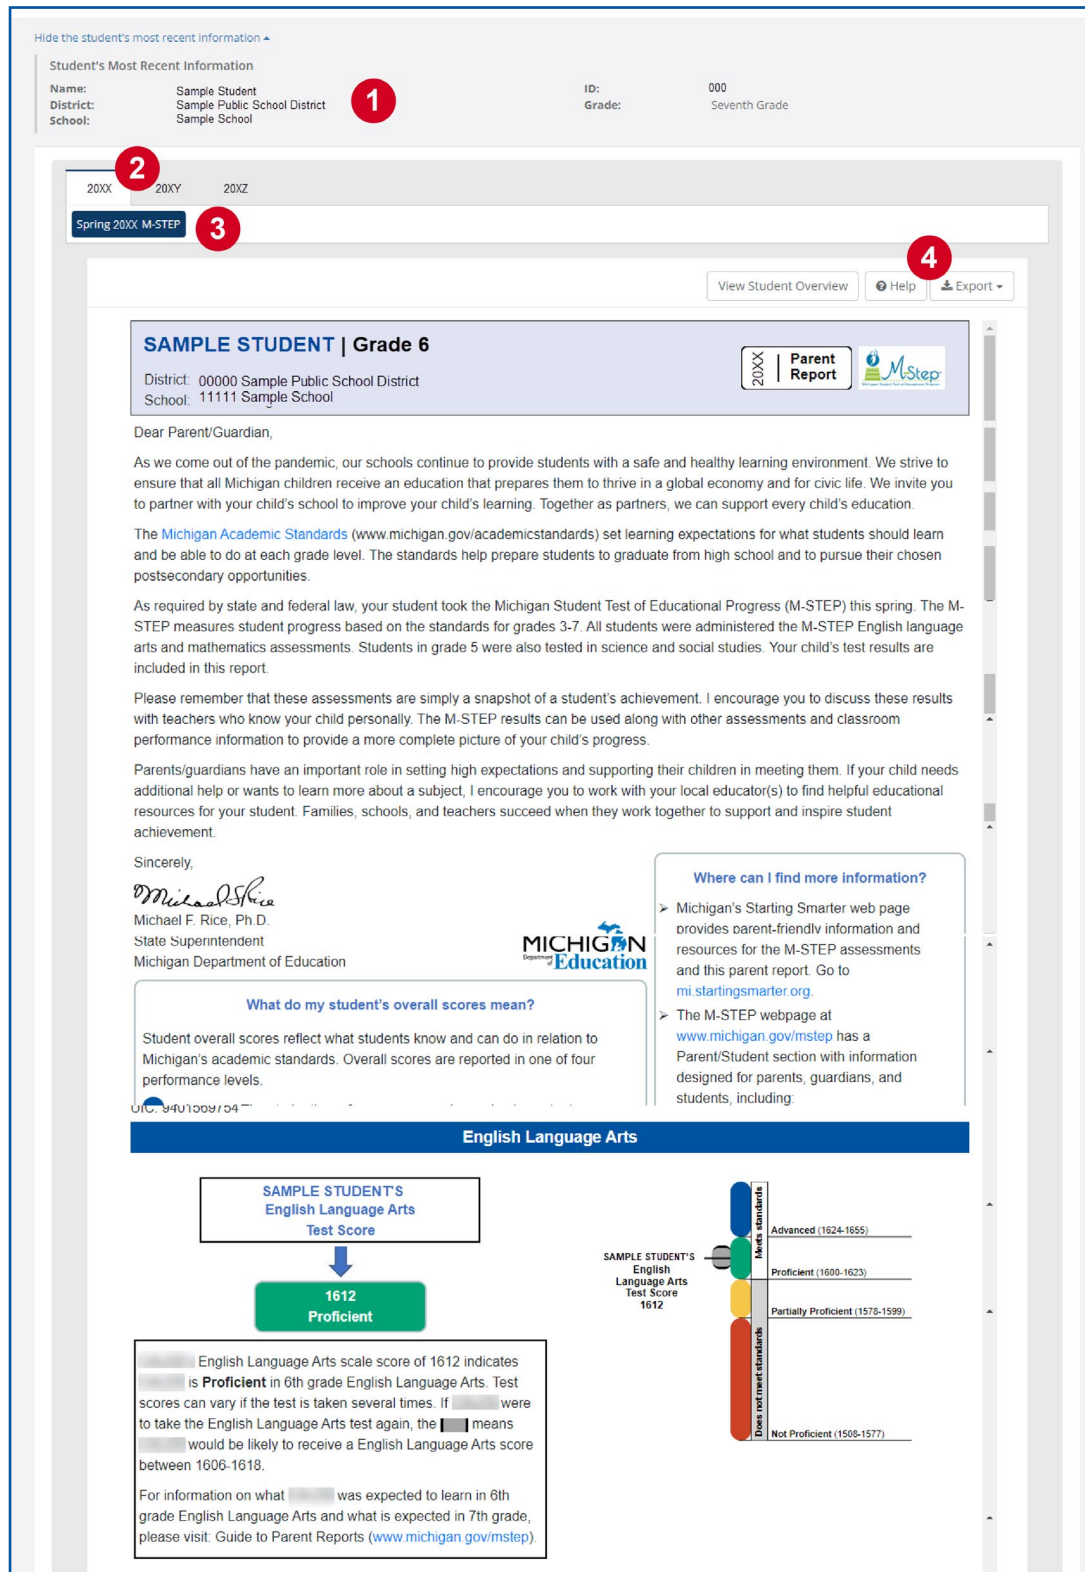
Hide the student's most recent information ▲

Student's Most Recent Information

Name: Sample Student
District: Sample Public School District
School: Sample School

1

ID: 000
Grade: Seventh Grade

2

20XX 20XY 20XZ

Spring 20XX M-STEP

3

4

View Student Overview | Help | Export

SAMPLE STUDENT | Grade 6

District: 00000 Sample Public School District
School: 11111 Sample School

20XX | Parent Report

M-Step

Dear Parent/Guardian,

As we come out of the pandemic, our schools continue to provide students with a safe and healthy learning environment. We strive to ensure that all Michigan children receive an education that prepares them to thrive in a global economy and for civic life. We invite you to partner with your child's school to improve your child's learning. Together as partners, we can support every child's education.

The Michigan Academic Standards (www.michigan.gov/academicstandards) set learning expectations for what students should learn and be able to do at each grade level. The standards help prepare students to graduate from high school and to pursue their chosen postsecondary opportunities.

As required by state and federal law, your student took the Michigan Student Test of Educational Progress (M-STEP) this spring. The M-STEP measures student progress based on the standards for grades 3-7. All students were administered the M-STEP English language arts and mathematics assessments. Students in grade 5 were also tested in science and social studies. Your child's test results are included in this report.

Please remember that these assessments are simply a snapshot of a student's achievement. I encourage you to discuss these results with teachers who know your child personally. The M-STEP results can be used along with other assessments and classroom performance information to provide a more complete picture of your child's progress.

Parents/guardians have an important role in setting high expectations and supporting their children in meeting them. If your child needs additional help or wants to learn more about a subject, I encourage you to work with your local educator(s) to find helpful educational resources for your student. Families, schools, and teachers succeed when they work together to support and inspire student achievement.

Sincerely,

Michael F. Rice

Michael F. Rice, Ph.D.
State Superintendent
Michigan Department of Education

MICHIGAN Department of Education

Where can I find more information?

➢ Michigan's Starting Smarter web page provides parent-friendly information and resources for the M-STEP assessments and this parent report. Go to mi.startingsmarter.org.

➢ The M-STEP webpage at www.michigan.gov/mstep has a Parent/Student section with information designed for parents, guardians, and students, including:

What do my student's overall scores mean?

Student overall scores reflect what students know and can do in relation to Michigan's academic standards. Overall scores are reported in one of four performance levels.

UIC: 9401569754

English Language Arts

SAMPLE STUDENT'S English Language Arts Test Score

1612 Proficient

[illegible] English Language Arts scale score of 1612 indicates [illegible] is Proficient in 6th grade English Language Arts. Test scores can vary if the test is taken several times. If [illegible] were to take the English Language Arts test again, the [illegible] means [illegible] would be likely to receive a English Language Arts score between 1606-1618.

For information on what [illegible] was expected to learn in 6th grade English Language Arts and what is expected in 7th grade, please visit: Guide to Parent Reports (www.michigan.gov/mstep).

SAMPLE STUDENT'S English Language Arts Test Score 1612

Meets standards
Does not meet standards

Advanced (1624-1655)
Proficient (1600-1623)
Partially Proficient (1578-1599)
Not Proficient (1508-1577)